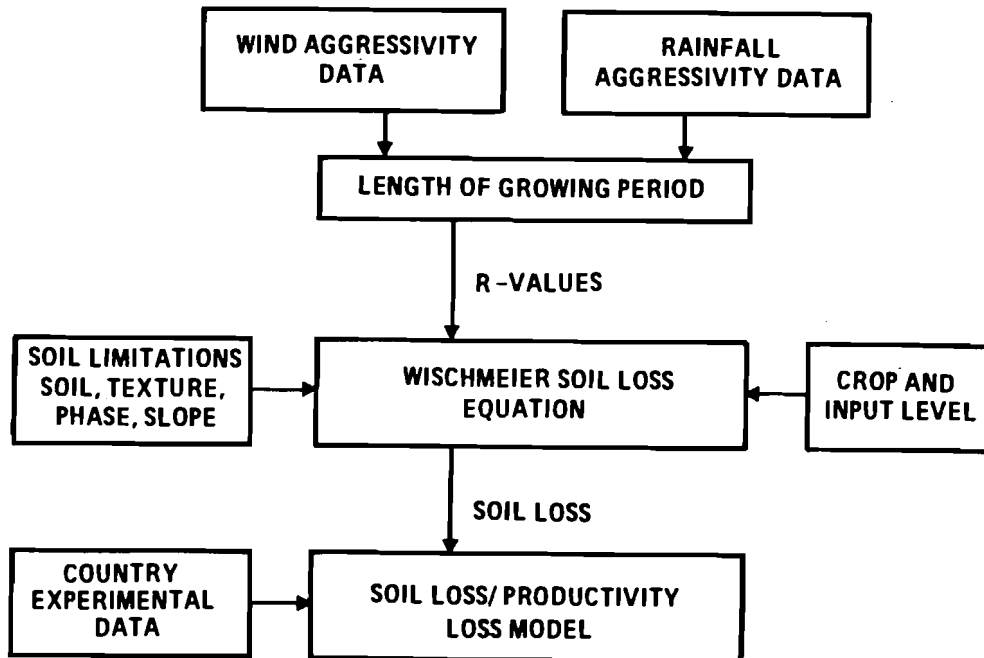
WIND AGGRESSIVITY DATA

RAINFALL AGGRESSIVITY DATA

LENGTH OF GROWING PERIOD

R-VALUES

SOIL LIMITATIONS SOIL, TEXTURE, PHASE, SLOPE

WISCHMEIER SOIL LOSS EQUATION

CROP AND INPUT LEVEL

SOIL LOSS

COUNTRY EXPERIMENTAL DATA

SOIL LOSS/ PRODUCTIVITY LOSS MODEL